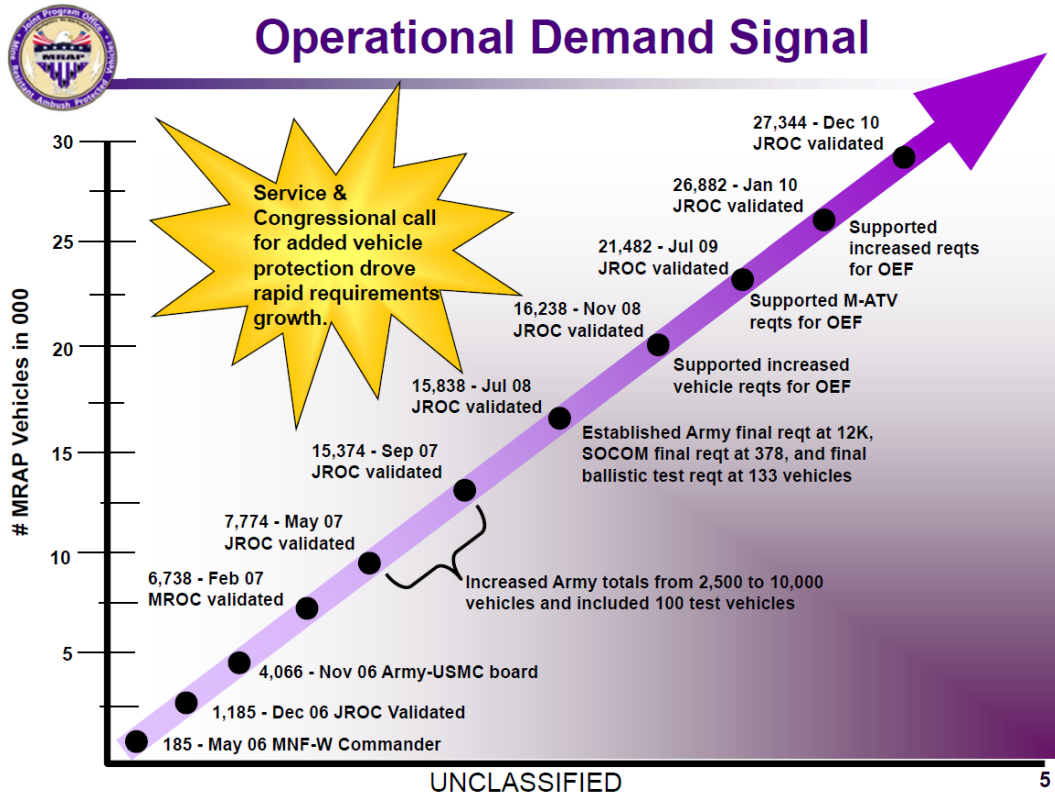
Joint Program Office
MRAP
Mine Resistant Ambush Protected Vehicles

Operational Demand Signal

Service & Congressional call for added vehicle protection drove rapid requirements growth.

# MRAP Vehicles in 000

30
25
20
15
10
5

27,344 - Dec 10 JROC validated

26,882 - Jan 10 JROC validated

Supported increased reqts for OEF

21,482 - Jul 09 JROC validated

Supported M-ATV reqts for OEF

16,238 - Nov 08 JROC validated

Supported increased vehicle reqts for OEF

15,838 - Jul 08 JROC validated

Established Army final reqt at 12K, SOCOM final reqt at 378, and final ballistic test reqt at 133 vehicles

15,374 - Sep 07 JROC validated

7,774 - May 07 JROC validated

Increased Army totals from 2,500 to 10,000 vehicles and included 100 test vehicles

6,738 - Feb 07 MROC validated

4,066 - Nov 06 Army-USMC board

1,185 - Dec 06 JROC Validated

185 - May 06 MNF-W Commander

UNCLASSIFIED

5